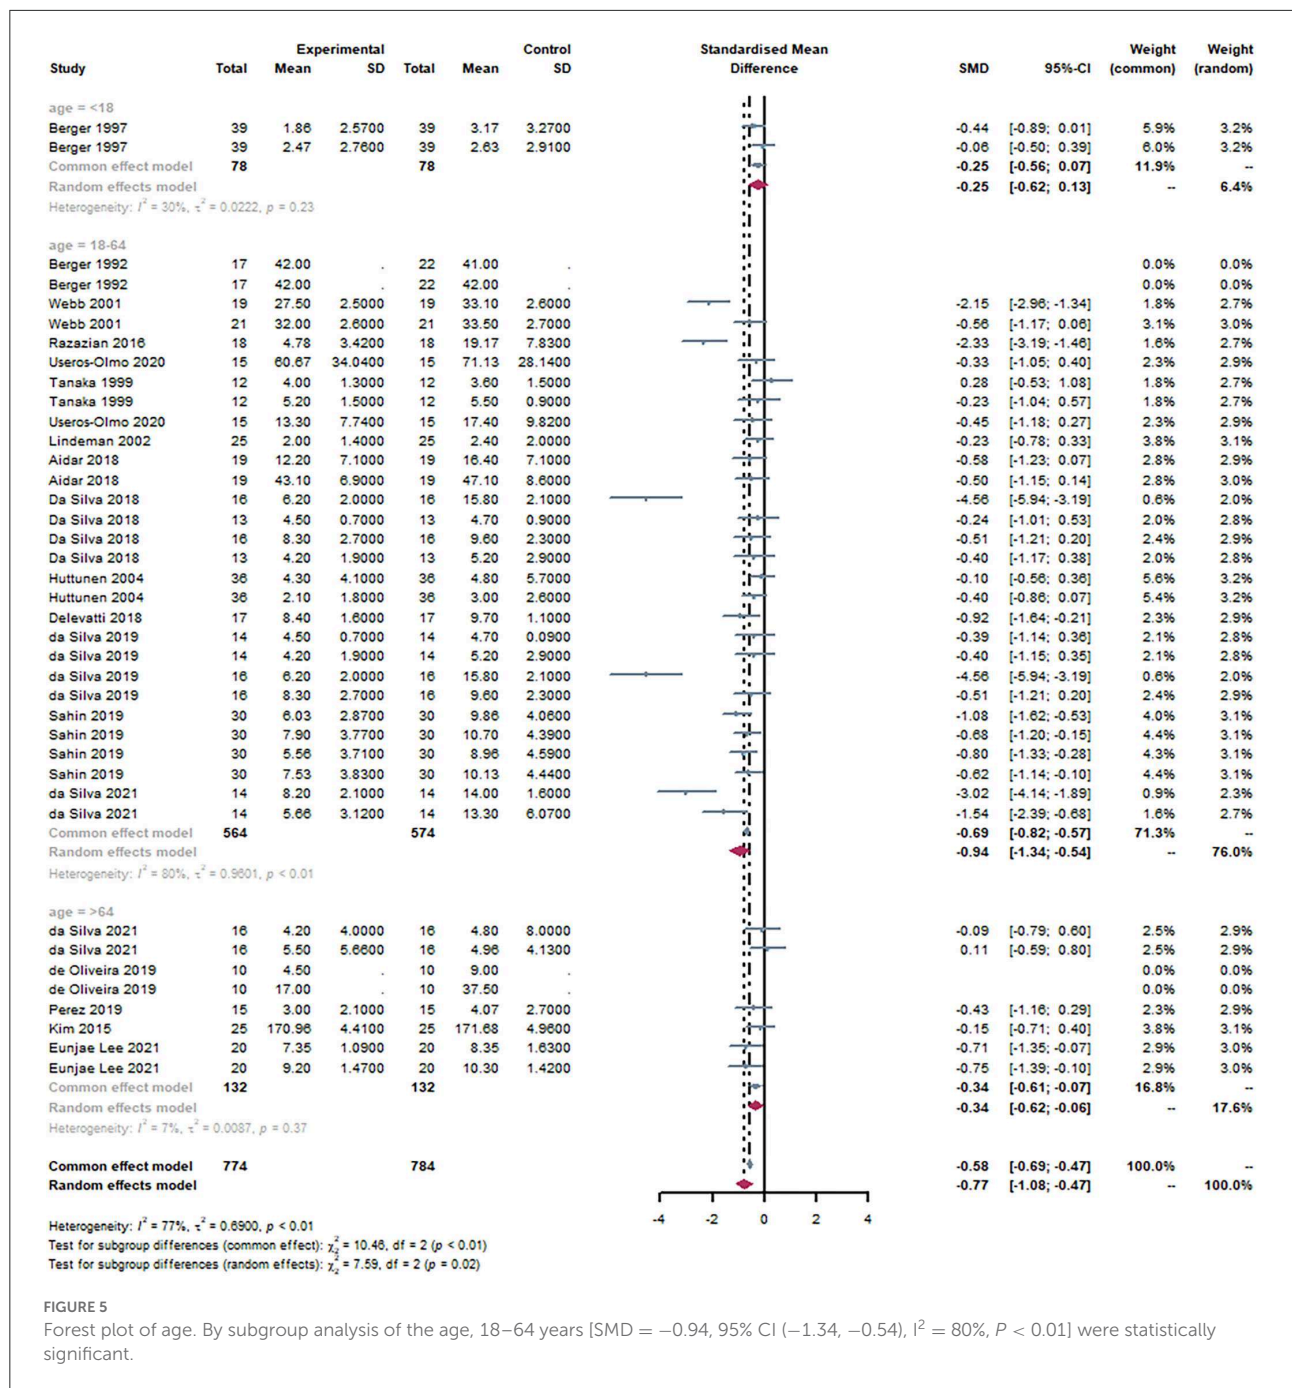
| Study | Experimental Total | Mean | SD | Control Total | Mean | SD | Standardised Mean Difference | SMD | 95%-CI | Weight (common) | Weight (random) |
|---|---|---|---|---|---|---|---|---|---|---|---|
| age = <18 | | | | | | | | | | | |
| Berger 1997 | 39 | 1.86 | 2.5700 | 39 | 3.17 | 3.2700 | | -0.44 | [-0.89; 0.01] | 5.9% | 3.2% |
| Berger 1997 | 39 | 2.47 | 2.7600 | 39 | 2.63 | 2.9100 | | -0.06 | [-0.50; 0.39] | 6.0% | 3.2% |
| Common effect model | 78 | | | 78 | | | | -0.25 | [-0.56; 0.07] | 11.9% | -- |
| Random effects model | | | | | | | | -0.25 | [-0.62; 0.13] | -- | 6.4% |
| Heterogeneity: $I^2$ = 30%, $\tau^2$ = 0.0222, $p$ = 0.23 | | | | | | | | | | | |
| age = 18-64 | | | | | | | | | | | |
| Berger 1992 | 17 | 42.00 | . | 22 | 41.00 | . | | | | 0.0% | 0.0% |
| Berger 1992 | 17 | 42.00 | . | 22 | 42.00 | . | | | | 0.0% | 0.0% |
| Webb 2001 | 19 | 27.50 | 2.5000 | 19 | 33.10 | 2.6000 | | -2.15 | [-2.96; -1.34] | 1.8% | 2.7% |
| Webb 2001 | 21 | 32.00 | 2.6000 | 21 | 33.50 | 2.7000 | | -0.56 | [-1.17; 0.06] | 3.1% | 3.0% |
| Razazian 2016 | 18 | 4.78 | 3.4200 | 18 | 19.17 | 7.8300 | | -2.33 | [-3.19; -1.46] | 1.6% | 2.7% |
| Useros-Olmo 2020 | 15 | 60.67 | 34.0400 | 15 | 71.13 | 28.1400 | | -0.33 | [-1.05; 0.40] | 2.3% | 2.9% |
| Tanaka 1999 | 12 | 4.00 | 1.3000 | 12 | 3.60 | 1.5000 | | 0.28 | [-0.53; 1.08] | 1.8% | 2.7% |
| Tanaka 1999 | 12 | 5.20 | 1.5000 | 12 | 5.50 | 0.9000 | | -0.23 | [-1.04; 0.57] | 1.8% | 2.7% |
| Useros-Olmo 2020 | 15 | 13.30 | 7.7400 | 15 | 17.40 | 9.8200 | | -0.45 | [-1.18; 0.27] | 2.3% | 2.9% |
| Lindeman 2002 | 25 | 2.00 | 1.4000 | 25 | 2.40 | 2.0000 | | -0.23 | [-0.78; 0.33] | 3.8% | 3.1% |
| Aidar 2018 | 19 | 12.20 | 7.1000 | 19 | 16.40 | 7.1000 | | -0.58 | [-1.23; 0.07] | 2.8% | 2.9% |
| Aidar 2018 | 19 | 43.10 | 6.9000 | 19 | 47.10 | 8.6000 | | -0.50 | [-1.15; 0.14] | 2.8% | 3.0% |
| Da Silva 2018 | 16 | 6.20 | 2.0000 | 16 | 15.80 | 2.1000 | | -4.56 | [-5.94; -3.19] | 0.6% | 2.0% |
| Da Silva 2018 | 13 | 4.50 | 0.7000 | 13 | 4.70 | 0.9000 | | -0.24 | [-1.01; 0.53] | 2.0% | 2.8% |
| Da Silva 2018 | 16 | 8.30 | 2.7000 | 16 | 9.60 | 2.3000 | | -0.51 | [-1.21; 0.20] | 2.4% | 2.9% |
| Da Silva 2018 | 13 | 4.20 | 1.9000 | 13 | 5.20 | 2.9000 | | -0.40 | [-1.17; 0.38] | 2.0% | 2.8% |
| Huttunen 2004 | 36 | 4.30 | 4.1000 | 36 | 4.80 | 5.7000 | | -0.10 | [-0.56; 0.36] | 5.6% | 3.2% |
| Huttunen 2004 | 36 | 2.10 | 1.8000 | 36 | 3.00 | 2.6000 | | -0.40 | [-0.86; 0.07] | 5.4% | 3.2% |
| Delevatti 2018 | 17 | 8.40 | 1.6000 | 17 | 9.70 | 1.1000 | | -0.92 | [-1.64; -0.21] | 2.3% | 2.9% |
| da Silva 2019 | 14 | 4.50 | 0.7000 | 14 | 4.70 | 0.0900 | | -0.39 | [-1.14; 0.36] | 2.1% | 2.8% |
| da Silva 2019 | 14 | 4.20 | 1.9000 | 14 | 5.20 | 2.9000 | | -0.40 | [-1.15; 0.35] | 2.1% | 2.8% |
| da Silva 2019 | 16 | 6.20 | 2.0000 | 16 | 15.80 | 2.1000 | | -4.56 | [-5.94; -3.19] | 0.6% | 2.0% |
| da Silva 2019 | 16 | 8.30 | 2.7000 | 16 | 9.60 | 2.3000 | | -0.51 | [-1.21; 0.20] | 2.4% | 2.9% |
| Sahin 2019 | 30 | 6.03 | 2.8700 | 30 | 9.86 | 4.0600 | | -1.08 | [-1.62; -0.53] | 4.0% | 3.1% |
| Sahin 2019 | 30 | 7.90 | 3.7700 | 30 | 10.70 | 4.3900 | | -0.68 | [-1.20; -0.15] | 4.4% | 3.1% |
| Sahin 2019 | 30 | 5.56 | 3.7100 | 30 | 8.96 | 4.5900 | | -0.80 | [-1.33; -0.28] | 4.3% | 3.1% |
| Sahin 2019 | 30 | 7.53 | 3.8300 | 30 | 10.13 | 4.4400 | | -0.62 | [-1.14; -0.10] | 4.4% | 3.1% |
| da Silva 2021 | 14 | 8.20 | 2.1000 | 14 | 14.00 | 1.6000 | | -3.02 | [-4.14; -1.89] | 0.9% | 2.3% |
| da Silva 2021 | 14 | 5.66 | 3.1200 | 14 | 13.30 | 6.0700 | | -1.54 | [-2.39; -0.68] | 1.6% | 2.7% |
| Common effect model | 564 | | | 574 | | | | -0.69 | [-0.82; -0.57] | 71.3% | -- |
| Random effects model | | | | | | | | -0.94 | [-1.34; -0.54] | -- | 76.0% |
| Heterogeneity: $I^2$ = 80%, $\tau^2$ = 0.9601, $p$ < 0.01 | | | | | | | | | | | |
| age = >64 | | | | | | | | | | | |
| da Silva 2021 | 16 | 4.20 | 4.0000 | 16 | 4.80 | 8.0000 | | -0.09 | [-0.79; 0.60] | 2.5% | 2.9% |
| da Silva 2021 | 16 | 5.50 | 5.6600 | 16 | 4.96 | 4.1300 | | 0.11 | [-0.59; 0.80] | 2.5% | 2.9% |
| de Oliveira 2019 | 10 | 4.50 | . | 10 | 9.00 | . | | | | 0.0% | 0.0% |
| de Oliveira 2019 | 10 | 17.00 | . | 10 | 37.50 | . | | | | 0.0% | 0.0% |
| Perez 2019 | 15 | 3.00 | 2.1000 | 15 | 4.07 | 2.7000 | | -0.43 | [-1.16; 0.29] | 2.3% | 2.9% |
| Kim 2015 | 25 | 170.96 | 4.4100 | 25 | 171.68 | 4.9600 | | -0.15 | [-0.71; 0.40] | 3.8% | 3.1% |
| Eunjae Lee 2021 | 20 | 7.35 | 1.0900 | 20 | 8.35 | 1.6300 | | -0.71 | [-1.35; -0.07] | 2.9% | 3.0% |
| Eunjae Lee 2021 | 20 | 9.20 | 1.4700 | 20 | 10.30 | 1.4200 | | -0.75 | [-1.39; -0.10] | 2.9% | 3.0% |
| Common effect model | 132 | | | 132 | | | | -0.34 | [-0.61; -0.07] | 16.8% | -- |
| Random effects model | | | | | | | | -0.34 | [-0.62; -0.06] | -- | 17.6% |
| Heterogeneity: $I^2$ = 7%, $\tau^2$ = 0.0087, $p$ = 0.37 | | | | | | | | | | | |
| Common effect model | 774 | | | 784 | | | | -0.58 | [-0.69; -0.47] | 100.0% | -- |
| Random effects model | | | | | | | | -0.77 | [-1.08; -0.47] | -- | 100.0% |

-4 -2 0 2 4

Heterogeneity: $I^2$ = 77%, $\tau^2$ = 0.6900, $p$ < 0.01
Test for subgroup differences (common effect): $\chi^2_2$ = 10.46, df = 2 ($p$ < 0.01)
Test for subgroup differences (random effects): $\chi^2_2$ = 7.59, df = 2 ($p$ = 0.02)

FIGURE 5
Forest plot of age. By subgroup analysis of the age, 18–64 years [SMD = −0.94, 95% CI (−1.34, −0.54), $I^2$ = 80%, $P$ < 0.01] were statistically significant.